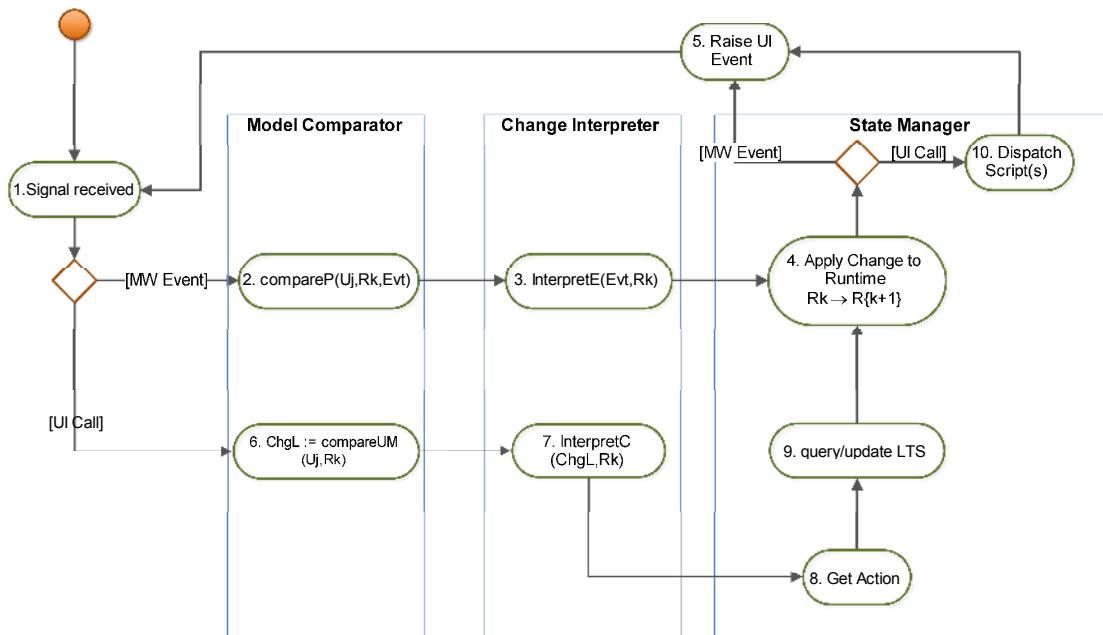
5. Raise UI Event

Model Comparator

Change Interpreter

State Manager

[MW Event]

[UI Call]

10. Dispatch Script(s)

1.Signal received

[MW Event]

2. compareP(Uj,Rk,Evt)

3. InterpretE(Evt,Rk)

4. Apply Change to Runtime $Rk \rightarrow R\{k+1\}$

[UI Call]

6. ChgL := compareUM (Uj,Rk)

7. InterpretC (ChgL,Rk)

9. query/update LTS

8. Get Action